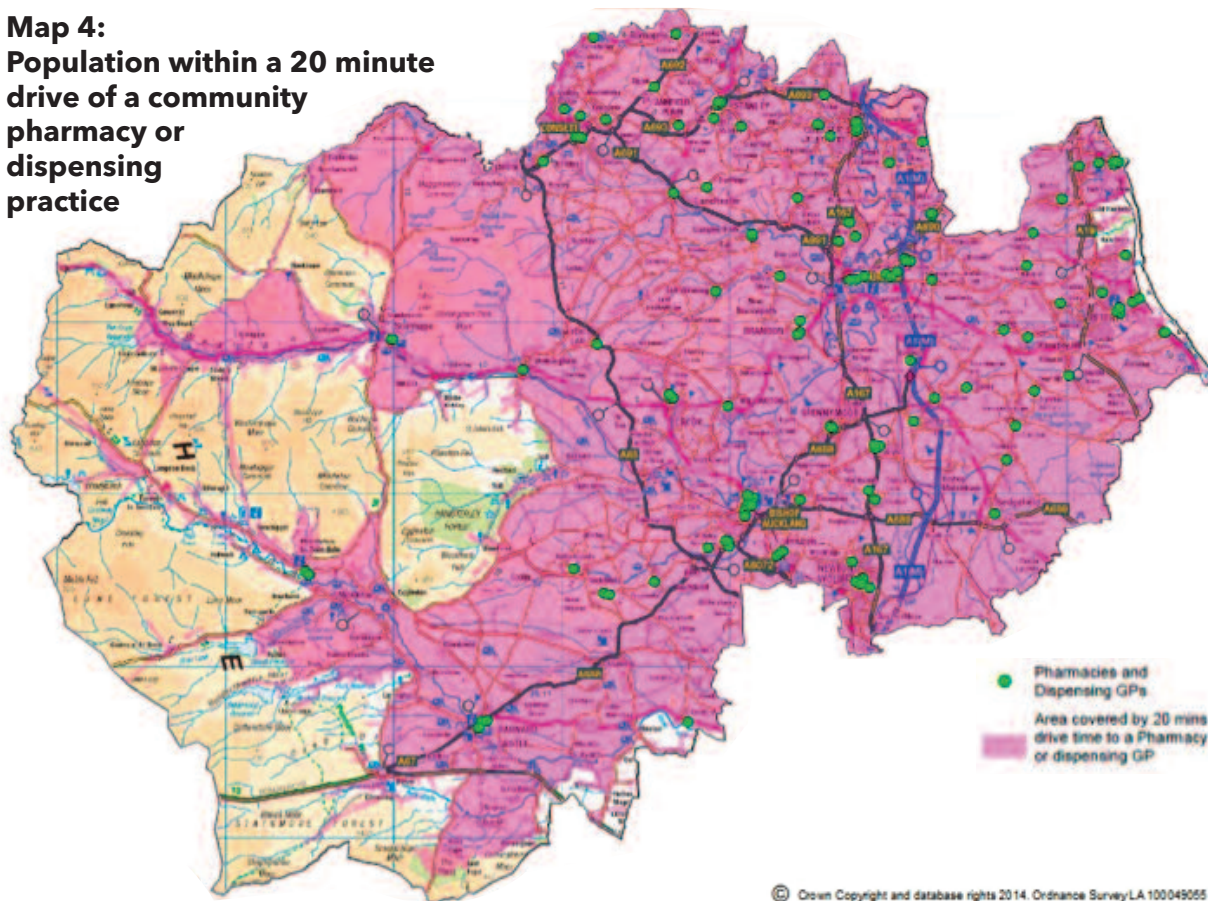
Map 4:
Population within a 20 minute drive of a community pharmacy or dispensing practice

A692
A693
A691
A167
A690
A1(M)
A19
A68
A689
BISHOP AUCKLAND
A6072
A688
A66
A67
A167
A1(M)
A689
A690

Pharmacies and Dispensing GPs

Area covered by 20 mins drive time to a Pharmacy or dispensing GP

© Crown Copyright and database rights 2014. Ordnance Survey LA 100049055